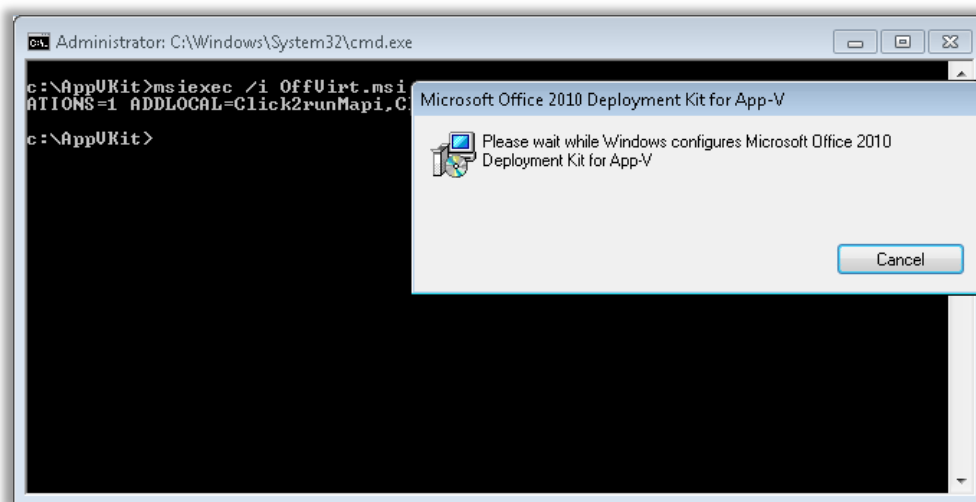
Administrator: C:\Windows\System32\cmd.exe

c:\AppVKit>msiexec /i OffVirt.msi
ATIONS=1 ADDLOCAL=Click2runMapi,C

c:\AppVKit>

Microsoft Office 2010 Deployment Kit for App-V

Please wait while Windows configures Microsoft Office 2010 Deployment Kit for App-V

Cancel